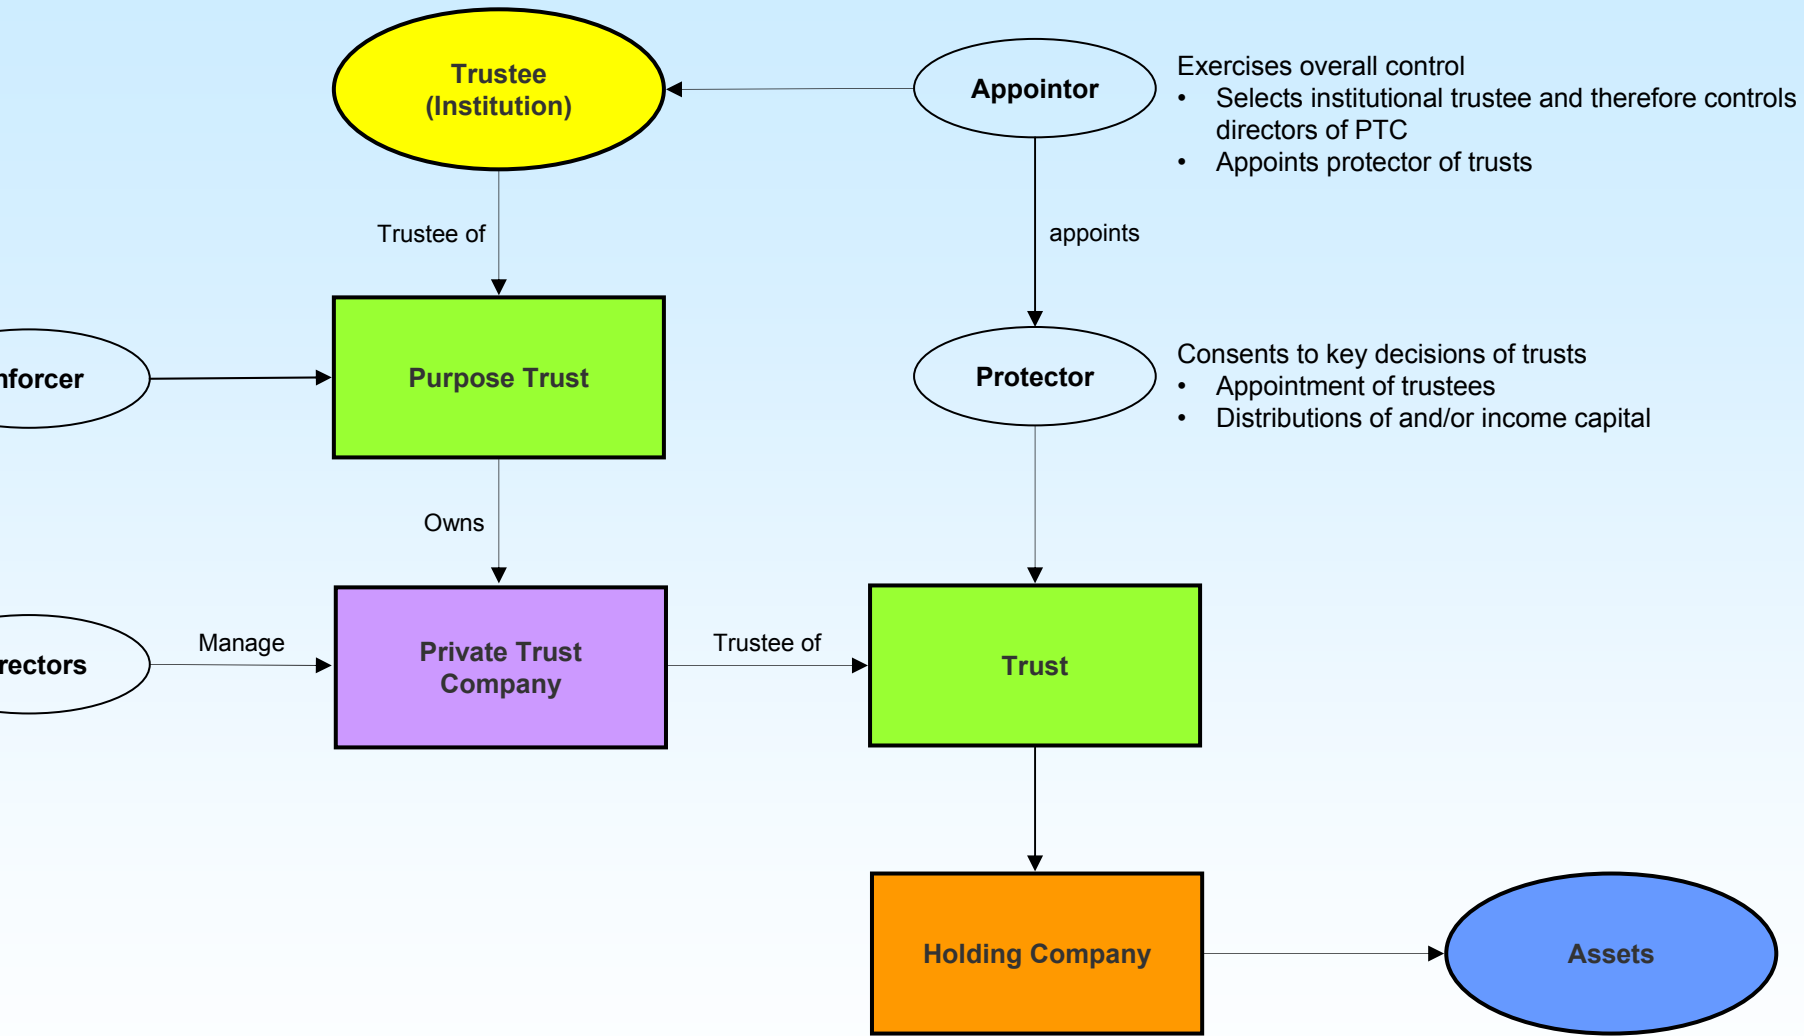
Trustee (Institution)

Appointor

Exercises overall control
• Selects institutional trustee and therefore controls directors of PTC
• Appoints protector of trusts

Trustee of

appoints

nforcer

Purpose Trust

Protector

Consents to key decisions of trusts
• Appointment of trustees
• Distributions of and/or income capital

Owns

rectors

Manage

Private Trust Company

Trustee of

Trust

Holding Company

Assets